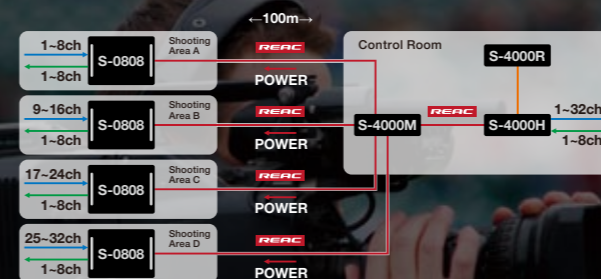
←100m→

1~8ch
1~8ch
S-0808
Shooting Area A
REAC
POWER

9~16ch
1~8ch
S-0808
Shooting Area B
REAC
POWER

17~24ch
1~8ch
S-0808
Shooting Area C
REAC
POWER

25~32ch
1~8ch
S-0808
Shooting Area D
REAC
POWER

Control Room
S-4000R
S-4000M
REAC
S-4000H
1~32ch
1~8ch